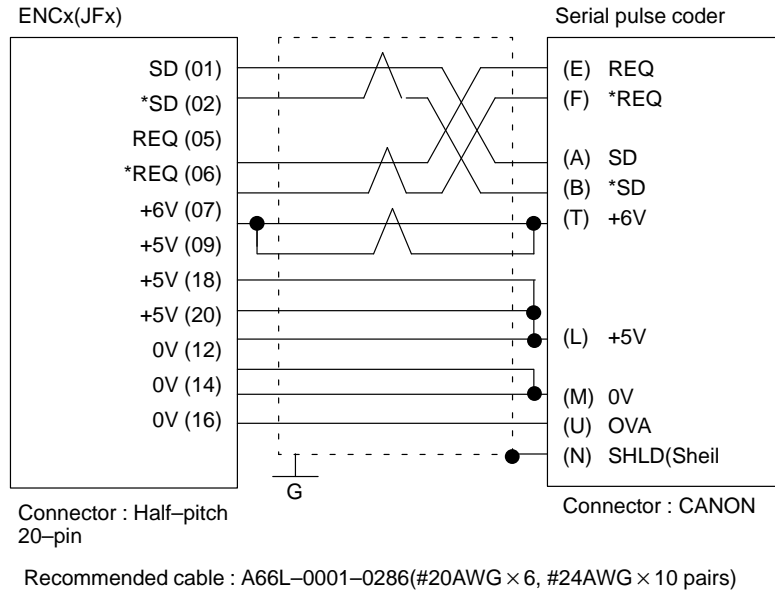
ENCx(JFx)

SD (01)
*SD (02)
REQ (05)
*REQ (06)
+6V (07)
+5V (09)
+5V (18)
+5V (20)
0V (12)
0V (14)
0V (16)

Connector : Half–pitch 20–pin

G

Serial pulse coder

(E) REQ
(F) *REQ
(A) SD
(B) *SD
(T) +6V
(L) +5V
(M) 0V
(U) OVA
(N) SHLD(Sheil

Connector : CANON

Recommended cable : A66L–0001–0286(#20AWG $\times$ 6, #24AWG $\times$ 10 pairs)